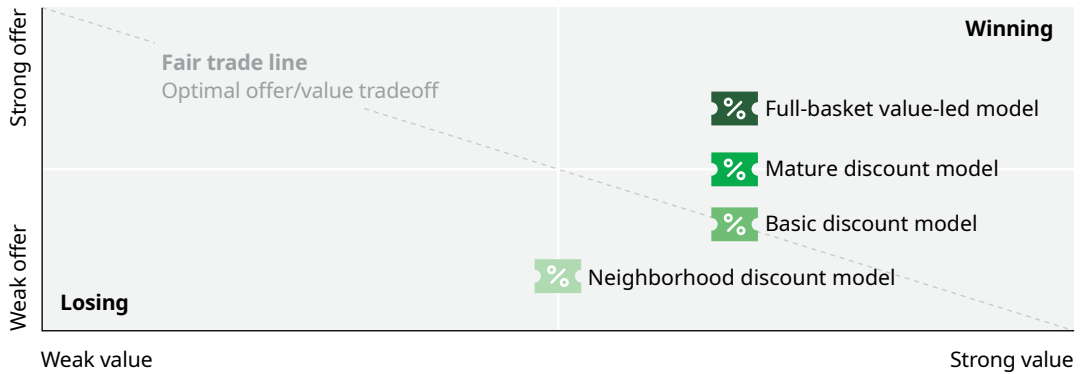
Strong offer

Weak offer

Fair trade line
Optimal offer/value tradeoff

Winning

% Full-basket value-led model

% Mature discount model

% Basic discount model

% Neighborhood discount model

Losing

Weak value

Strong value